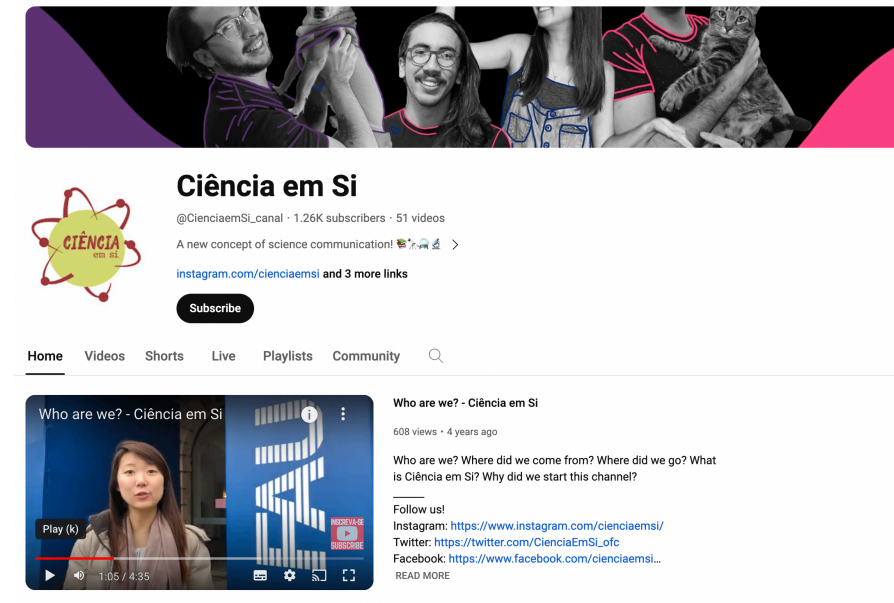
CIÊNCIA em si

Ciência em Si

@CienciaemSi_canal · 1.26K subscribers · 51 videos

A new concept of science communication! 📚🔭🧪🔬 >

instagram.com/cienciaemsi and 3 more links

Subscribe

Home Videos Shorts Live Playlists Community

Who are we? - Ciência em Si

INSCREVA-SE SUBSCRIBE

Play (k)

1:05 / 4:35

Who are we? - Ciência em Si

608 views · 4 years ago

Who are we? Where did we come from? Where did we go? What is Ciência em Si? Why did we start this channel?

Follow us!
Instagram: https://www.instagram.com/cienciaemsi/
Twitter: https://twitter.com/CienciaEmSi_ofc
Facebook: https://www.facebook.com/cienciaemsi...
READ MORE